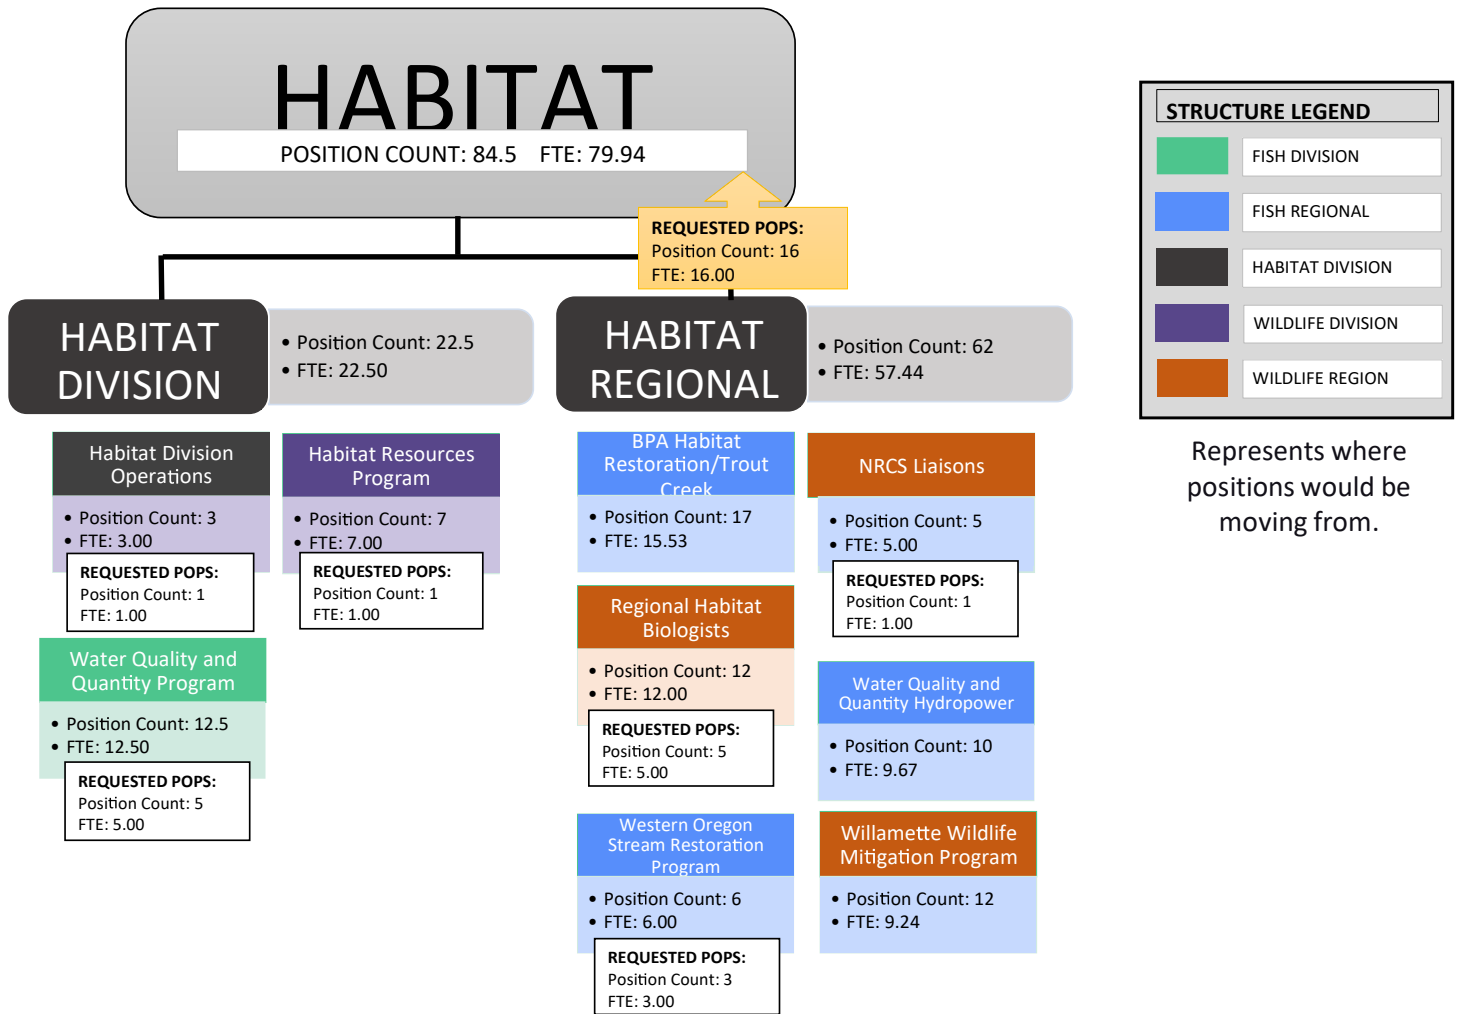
HABITAT
POSITION COUNT: 84.5 FTE: 79.94

REQUESTED POPS:
Position Count: 16
FTE: 16.00

HABITAT DIVISION

• Position Count: 22.5
• FTE: 22.50

HABITAT REGIONAL

• Position Count: 62
• FTE: 57.44

Habitat Division Operations
• Position Count: 3
• FTE: 3.00

REQUESTED POPS:
Position Count: 1
FTE: 1.00

Habitat Resources Program
• Position Count: 7
• FTE: 7.00

REQUESTED POPS:
Position Count: 1
FTE: 1.00

Water Quality and Quantity Program
• Position Count: 12.5
• FTE: 12.50

REQUESTED POPS:
Position Count: 5
FTE: 5.00

BPA Habitat Restoration/Trout Creek
• Position Count: 17
• FTE: 15.53

Regional Habitat Biologists
• Position Count: 12
• FTE: 12.00

REQUESTED POPS:
Position Count: 5
FTE: 5.00

Western Oregon Stream Restoration Program
• Position Count: 6
• FTE: 6.00

REQUESTED POPS:
Position Count: 3
FTE: 3.00

NRCS Liaisons
• Position Count: 5
• FTE: 5.00

REQUESTED POPS:
Position Count: 1
FTE: 1.00

Water Quality and Quantity Hydropower
• Position Count: 10
• FTE: 9.67

Willamette Wildlife Mitigation Program
• Position Count: 12
• FTE: 9.24

STRUCTURE LEGEND
FISH DIVISION
FISH REGIONAL
HABITAT DIVISION
WILDLIFE DIVISION
WILDLIFE REGION

Represents where positions would be moving from.